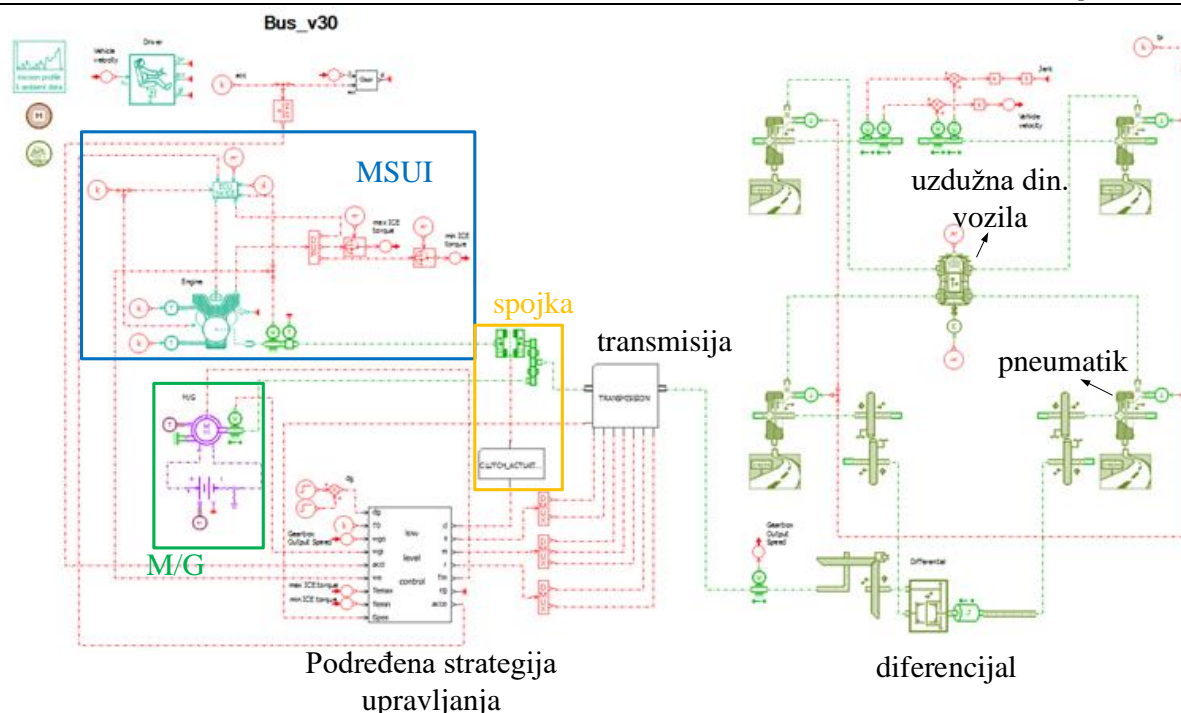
Bus_v30

Vehicle velocity

Driver

mission profile & ambient data

Gear

MSUI

max ICE torque

min ICE torque

Engine

spojka

transmisija

TRANSMISSION

CLUTCH_ACTUAT...

M/G

M/G

Gearbox Output Speed

low level control

max ICE torque

min ICE torque

Podređena strategija upravljanja

uzdužna din. vozila

Jerk

Vehicle velocity

pneumatik

Gearbox Output Speed

Differential

diferencijal